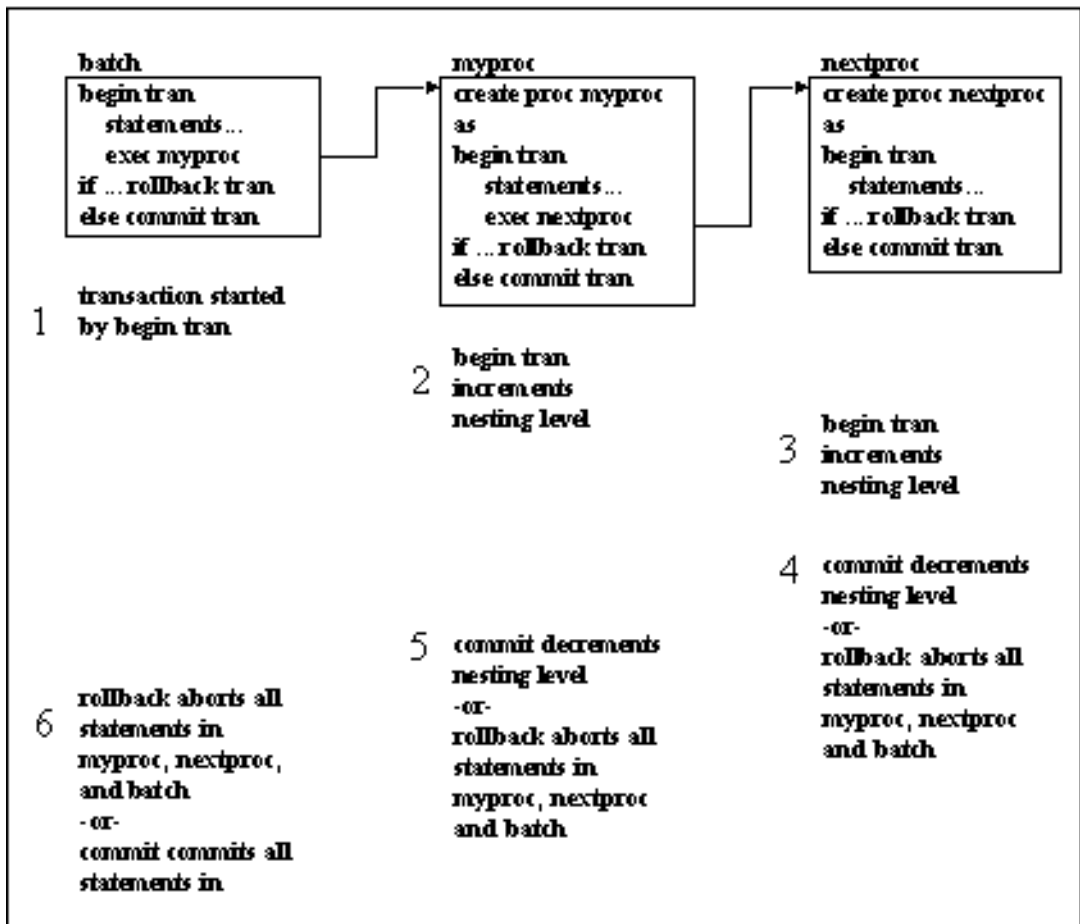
batch
begin tran
statements...
exec myproc
if ...rollback tran
else commit tran

myproc
create proc myproc
as
begin tran
statements...
exec nextproc
if ...rollback tran
else commit tran

nextproc
create proc nextproc
as
begin tran
statements...
if ...rollback tran
else commit tran

1 transaction started by begin tran

2 begin tran increments nesting level

3 begin tran increments nesting level

4 commit decrements nesting level
-or-
rollback aborts all statements in myproc, nextproc and batch

5 commit decrements nesting level
-or-
rollback aborts all statements in myproc, nextproc and batch

6 rollback aborts all statements in myproc, nextproc, and batch
-or-
commit commits all statements in